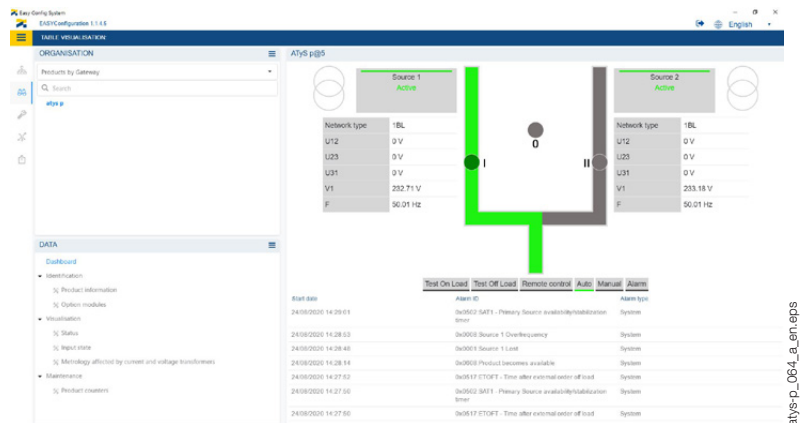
Easy Config System
EASYConfiguration 1.1.0.5
English
TABLE VISUALISATION

ORGANISATION
Products by Gateway
Search
atys p

DATA
Dashboard
Identification
Product information
Option modules
Visualisation
Status
Input state
Metrology affected by current and voltage transformers
Maintenance
Product counters

ATyS p@5

Source 1
Active

Source 2
Active

| Network type | 1BL |
|---|---|
| U12 | 0 V |
| U23 | 0 V |
| U31 | 0 V |
| V1 | 232.71 V |
| F | 50.01 Hz |

I
0
II

| Network type | 1BL |
|---|---|
| U12 | 0 V |
| U23 | 0 V |
| U31 | 0 V |
| V1 | 233.18 V |
| F | 50.01 Hz |

Test On Load Test Off Load Remote control Auto Manual Alarm

| Start date | Alarm ID | Alarm type |
|---|---|---|
| 24/08/2020 14:29:01 | 0x0502 SAT1 - Primary Source availability/stabilization timer | System |
| 24/08/2020 14:28:53 | 0x0004 Source 1 Overfrequency | System |
| 24/08/2020 14:28:46 | 0x0001 Source 1 Lost | System |
| 24/08/2020 14:28:14 | 0x0008 Product becomes available | System |
| 24/08/2020 14:27:52 | 0x0617 ETOFT - Time after external order off load | System |
| 24/08/2020 14:27:50 | 0x0502 SAT1 - Primary Source availability/stabilization timer | System |
| 24/08/2020 14:27:50 | 0x0617 ETOFT - Time after external order off load | System |

atys-p_064_a_en.eps